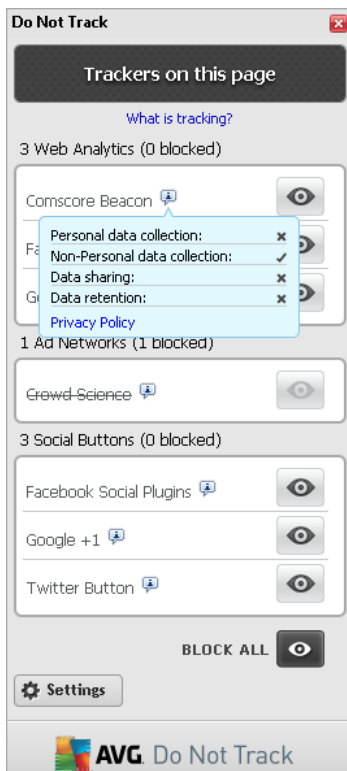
Do Not Track

Trackers on this page

What is tracking?

3 Web Analytics (0 blocked)

Comscore Beacon

Fa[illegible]

G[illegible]

Personal data collection: ✖
Non-Personal data collection: ✓
Data sharing: ✖
Data retention: ✖
Privacy Policy

1 Ad Networks (1 blocked)

Crowd Science

3 Social Buttons (0 blocked)

Facebook Social Plugins

Google +1

Twitter Button

BLOCK ALL

Settings

AVG. Do Not Track